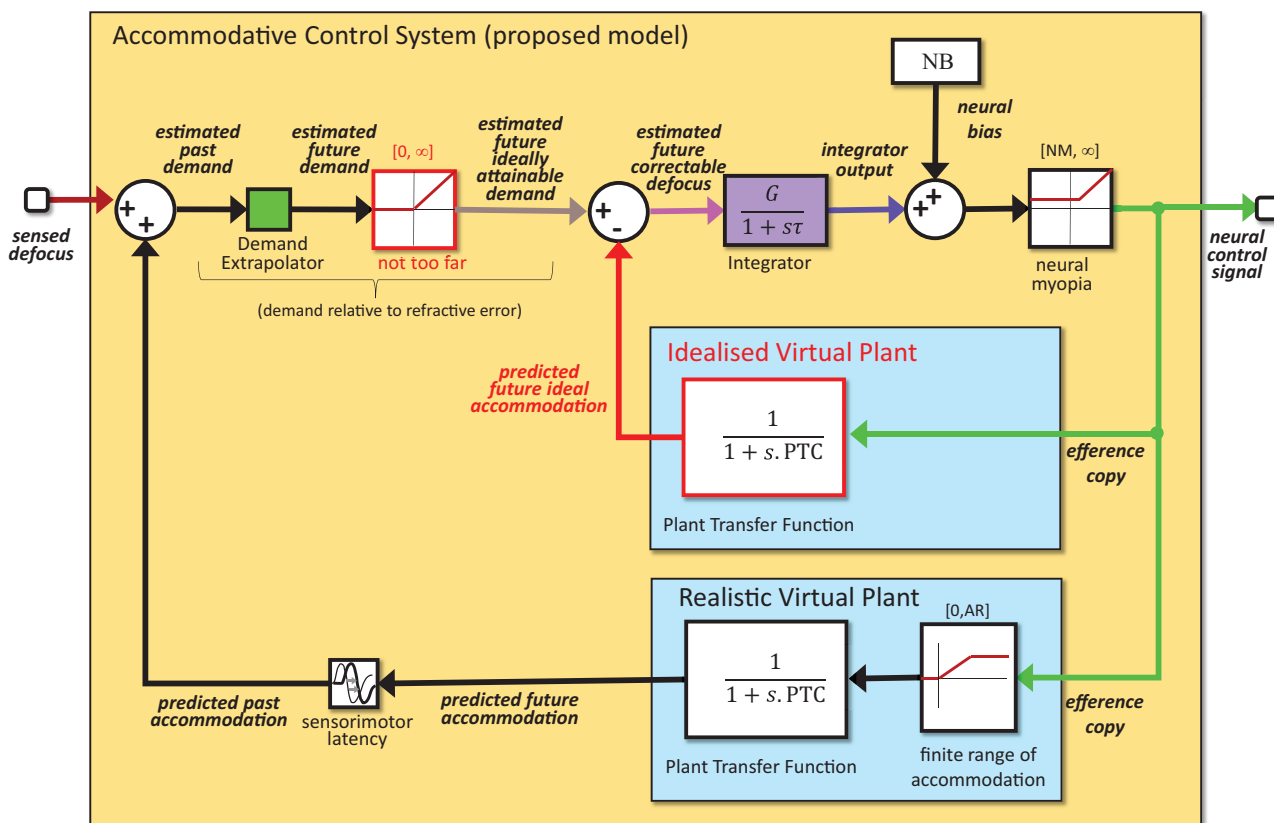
Accommodative Control System (proposed model)

NB

neural bias

sensed defocus

+ +

estimated past demand

estimated future demand

Demand Extrapolator

[0, ∞]

not too far

(demand relative to refractive error)

estimated future ideally attainable demand

+ -

estimated future correctable defocus

$\frac{G}{1 + s\tau}$

Integrator

integrator output

+ +

[NM, ∞]

neural myopia

neural control signal

Idealised Virtual Plant

predicted future ideal accommodation

$\frac{1}{1 + s.\text{PTC}}$

Plant Transfer Function

efference copy

Realistic Virtual Plant

[0,AR]

$\frac{1}{1 + s.\text{PTC}}$

Plant Transfer Function

finite range of accommodation

efference copy

predicted future accommodation

sensorimotor latency

predicted past accommodation